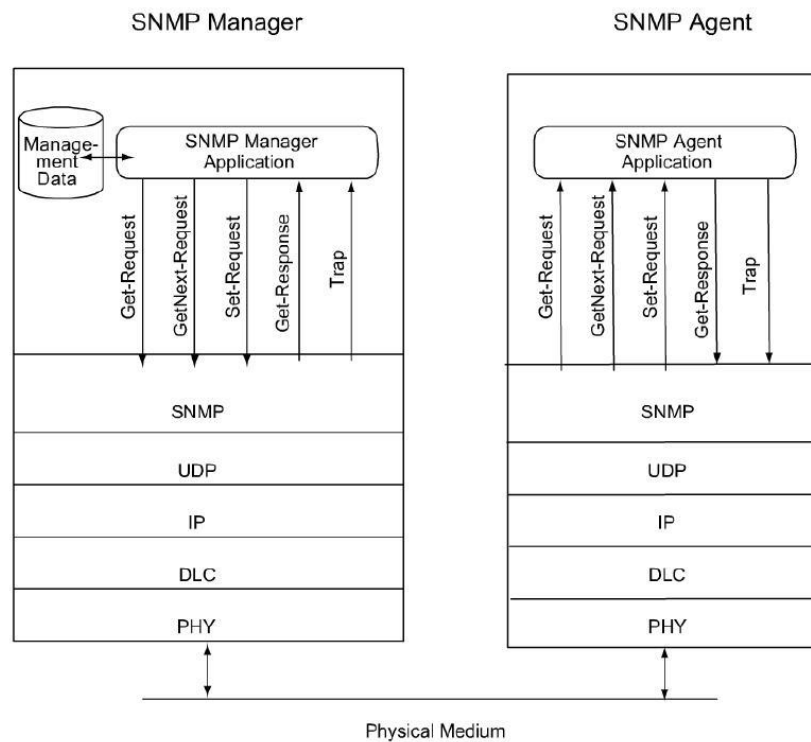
SNMP Manager

SNMP Agent

Management Data

SNMP Manager Application

Get-Request

GetNext-Request

Set-Request

Get-Response

Trap

SNMP

UDP

IP

DLC

PHY

SNMP Agent Application

Get-Request

GetNext-Request

Set-Request

Get-Response

Trap

SNMP

UDP

IP

DLC

PHY

Physical Medium